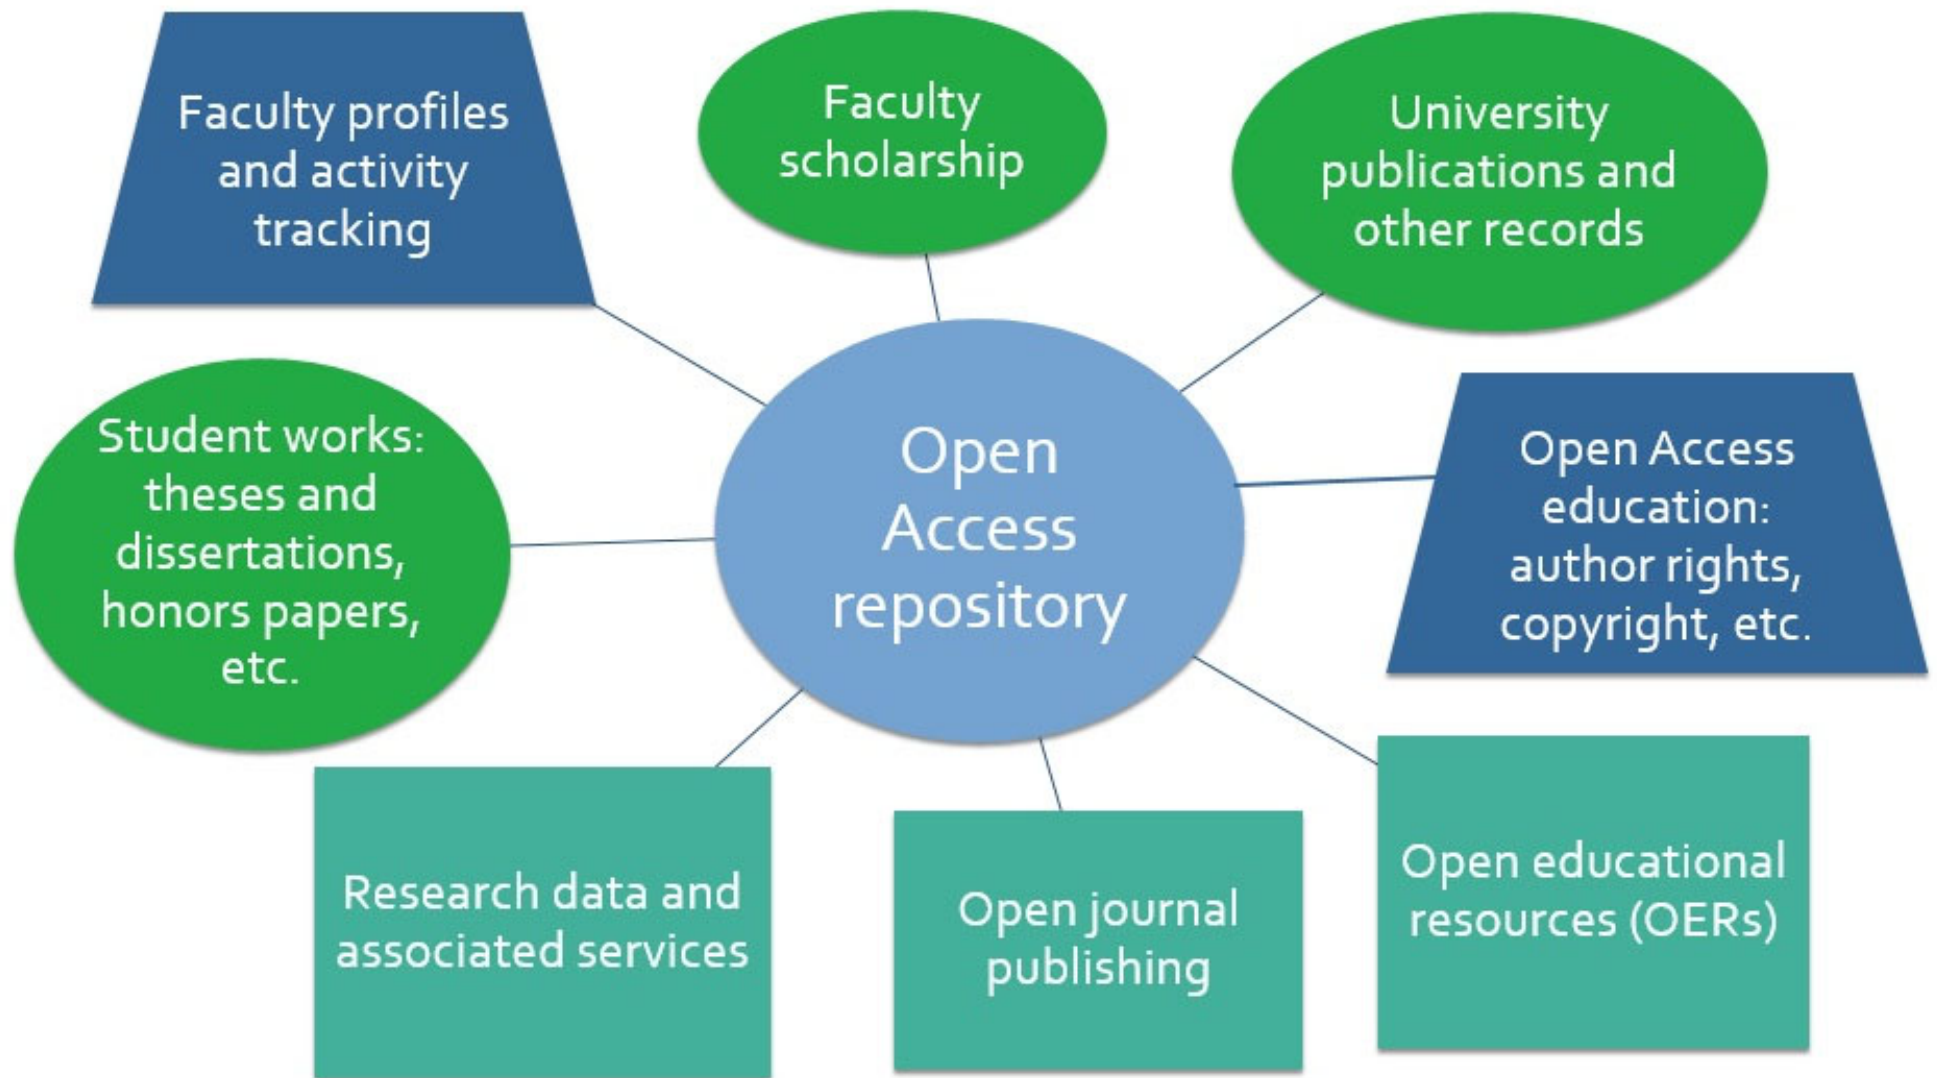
Faculty profiles and activity tracking

Faculty scholarship

University publications and other records

Student works: theses and dissertations, honors papers, etc.

Open Access repository

Open Access education: author rights, copyright, etc.

Research data and associated services

Open journal publishing

Open educational resources (OERs)